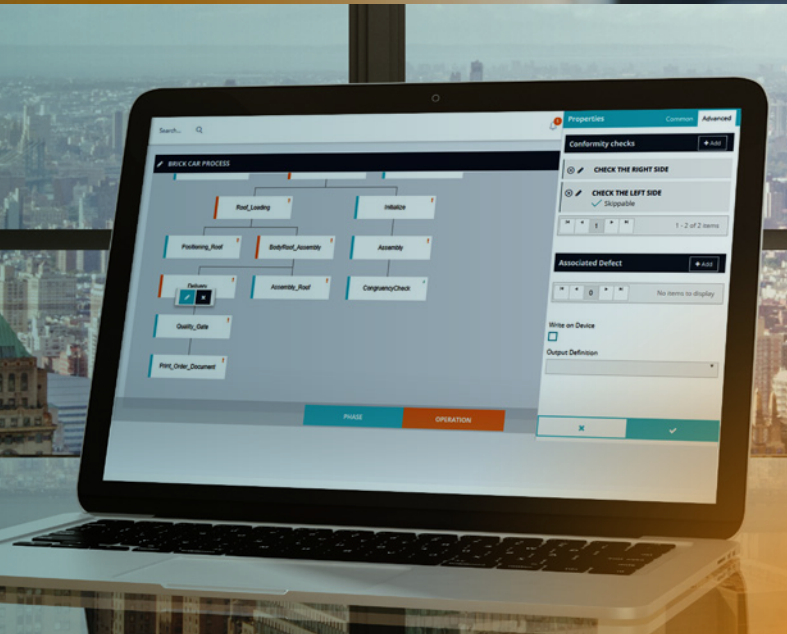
Search...

BRICK CAR PROCESS

Roof_Loading

Initialize

Positioning_Roof

BodyRoof_Assembly

Assembly

Delivery

Assembly_Roof

CongruencyCheck

Quality_Gate

Print_Order_Document

PHASE

OPERATION

Properties

Common

Advanced

Conformity checks

+ Add

CHECK THE RIGHT SIDE

CHECK THE LEFT SIDE

Skippable

1

1 - 2 of 2 items

Associated Defect

+ Add

0

No items to display

Write on Device

Output Definition